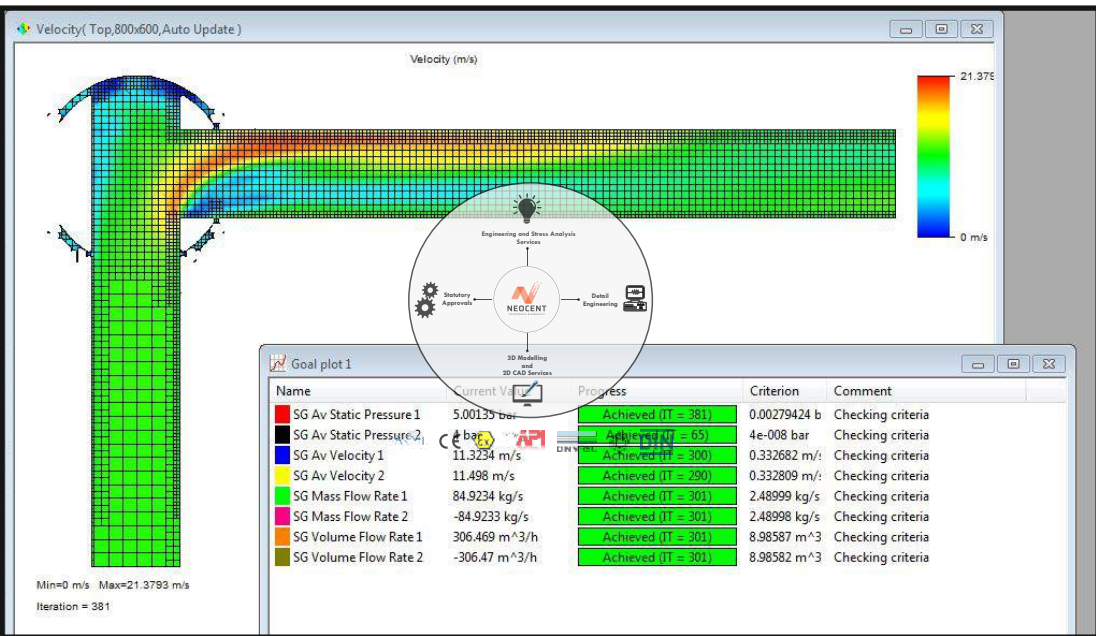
Velocity( Top,800x600,Auto Update )

Velocity (m/s)

21.379

0 m/s

Engineering and Stress Analysis Services

Statutory Approvals

NEOCENT

Detail Engineering

3D Modelling and 2D CAD Services

Min=0 m/s Max=21.3793 m/s

Iteration = 381

Goal plot 1

| Name | Current Value | Progress | Criterion | Comment |
|---|---|---|---|---|
| SG Av Static Pressure 1 | 5.00135 bar | Achieved (IT = 381) | 0.00279424 b | Checking criteria |
| SG Av Static Pressure 2 | 4 bar | Achieved (IT = 65) | 4e-008 bar | Checking criteria |
| SG Av Velocity 1 | 11.3234 m/s | Achieved (IT = 300) | 0.332682 m/s | Checking criteria |
| SG Av Velocity 2 | 11.498 m/s | Achieved (IT = 290) | 0.332809 m/s | Checking criteria |
| SG Mass Flow Rate 1 | 84.9234 kg/s | Achieved (IT = 301) | 2.48999 kg/s | Checking criteria |
| SG Mass Flow Rate 2 | -84.9233 kg/s | Achieved (IT = 301) | 2.48998 kg/s | Checking criteria |
| SG Volume Flow Rate 1 | 306.469 m^3/h | Achieved (IT = 301) | 8.98587 m^3 | Checking criteria |
| SG Volume Flow Rate 2 | -306.47 m^3/h | Achieved (IT = 301) | 8.98582 m^3 | Checking criteria |

CE Ex API DNV·GL DIN